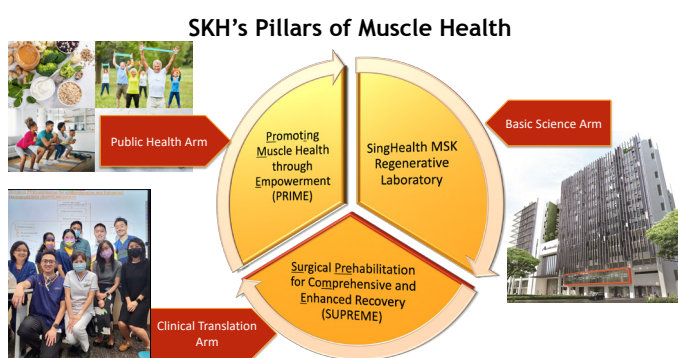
SKH's Pillars of Muscle Health

Public Health Arm

Promoting Muscle Health through Empowerment (PRIME)

SingHealth MSK Regenerative Laboratory

Basic Science Arm

Surgical Prehabilitation for Comprehensive and Enhanced Recovery (SUPREME)

Clinical Translation Arm